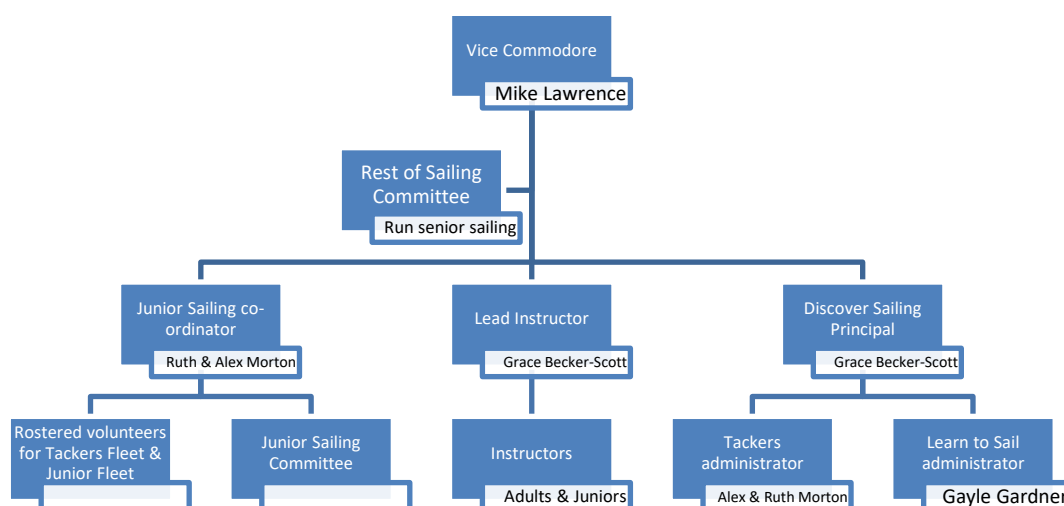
Vice Commodore
Mike Lawrence

Rest of Sailing Committee
Run senior sailing

Junior Sailing co-ordinator
Ruth & Alex Morton

Lead Instructor
Grace Becker-Scott

Discover Sailing Principal
Grace Becker-Scott

Rostered volunteers for Tackers Fleet & Junior Fleet

Junior Sailing Committee

Instructors
Adults & Juniors

Tackers administrator
Alex & Ruth Morton

Learn to Sail administrator
Gayle Gardner